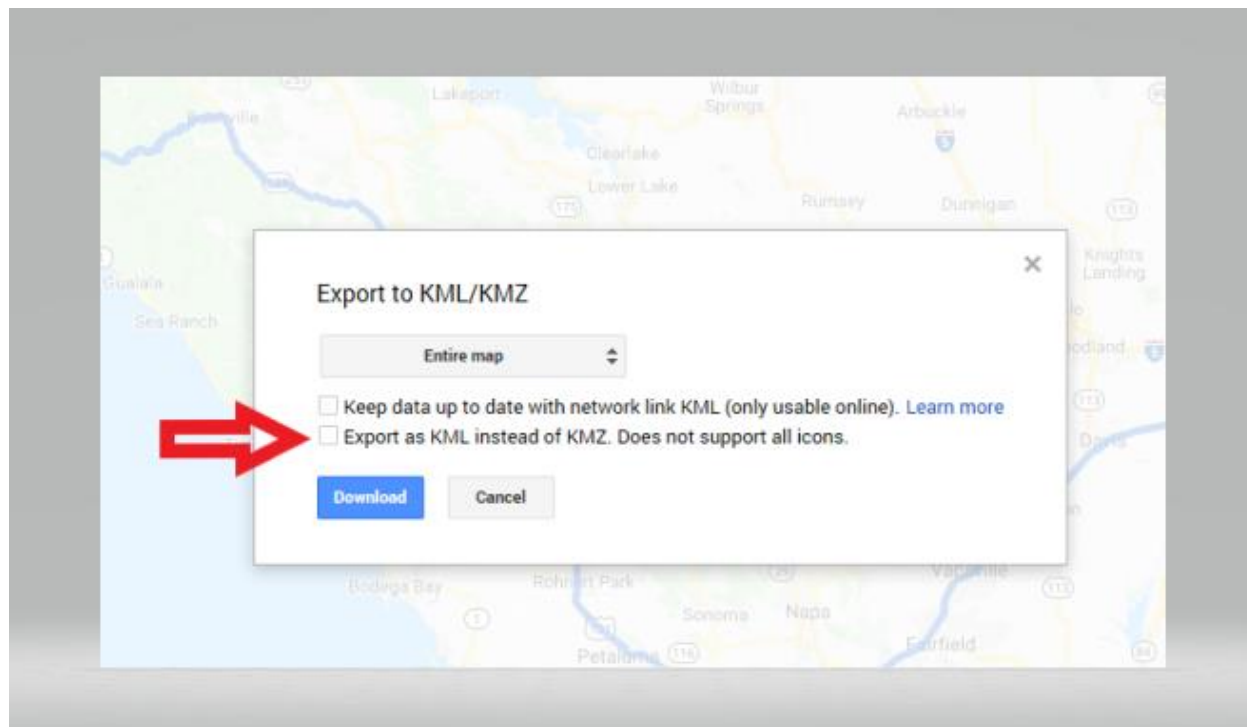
Lakeport
Wilbur Springs
Arbuckle
5
Clearlake
Lower Lake
175
Rumsey
Dunnigan
113
Gualala
Sea Ranch
Knights Landing

Export to KML/KMZ

×

Entire map

Keep data up to date with network link KML (only usable online). Learn more

Export as KML instead of KMZ. Does not support all icons.

Download

Cancel

Bodega Bay
Rohn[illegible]rt Park
Sonoma
Napa
Vacaville
Petaluma
116
Fairfield
1
113